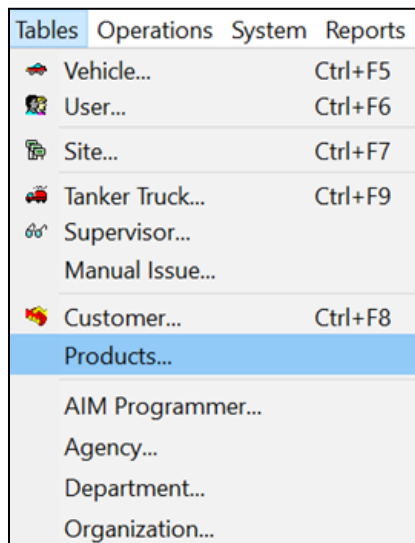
Tables Operations System Reports

Vehicle... Ctrl+F5
User... Ctrl+F6
Site... Ctrl+F7
Tanker Truck... Ctrl+F9
Supervisor...
Manual Issue...
Customer... Ctrl+F8
Products...
AIM Programmer...
Agency...
Department...
Organization...